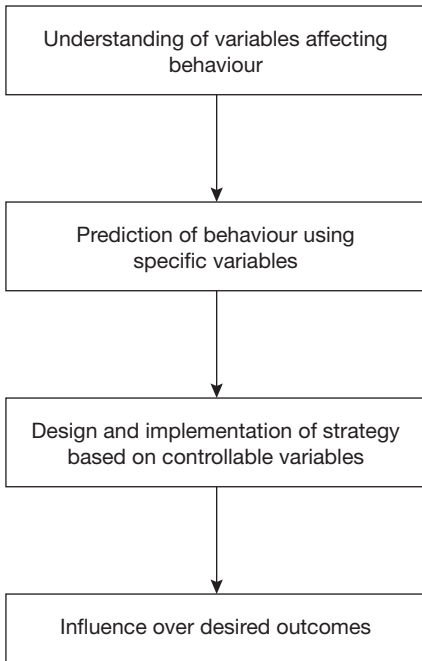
Understanding of variables affecting behaviour

Prediction of behaviour using specific variables

Design and implementation of strategy based on controllable variables

Influence over desired outcomes